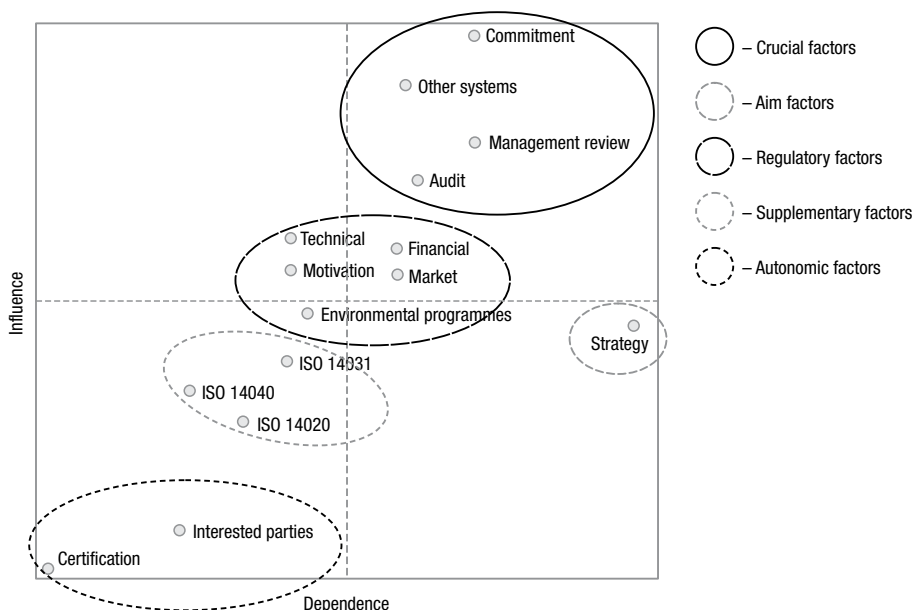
Commitment
Other systems
Management review
Audit
Technical
Financial
Motivation
Market
Environmental programmes
Strategy
ISO 14031
ISO 14040
ISO 14020
Interested parties
Certification
Influence
Dependence

– Crucial factors
– Aim factors
– Regulatory factors
– Supplementary factors
– Autonomic factors